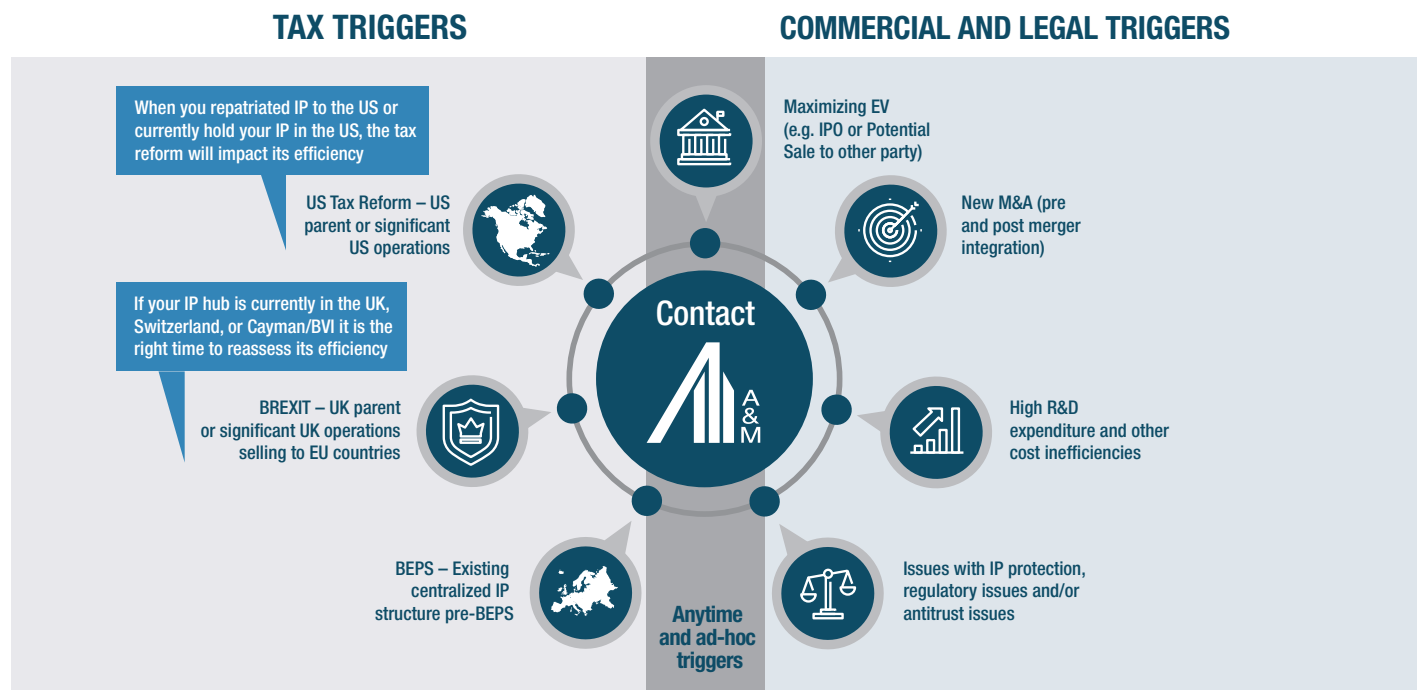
TAX TRIGGERS

COMMERCIAL AND LEGAL TRIGGERS

When you repatriated IP to the US or currently hold your IP in the US, the tax reform will impact its efficiency

US Tax Reform – US parent or significant US operations

If your IP hub is currently in the UK, Switzerland, or Cayman/BVI it is the right time to reassess its efficiency

BREXIT – UK parent or significant UK operations selling to EU countries

BEPS – Existing centralized IP structure pre-BEPS

Contact

A&M

Anytime and ad-hoc triggers

Maximizing EV (e.g. IPO or Potential Sale to other party)

New M&A (pre and post merger integration)

High R&D expenditure and other cost inefficiencies

Issues with IP protection, regulatory issues and/or antitrust issues